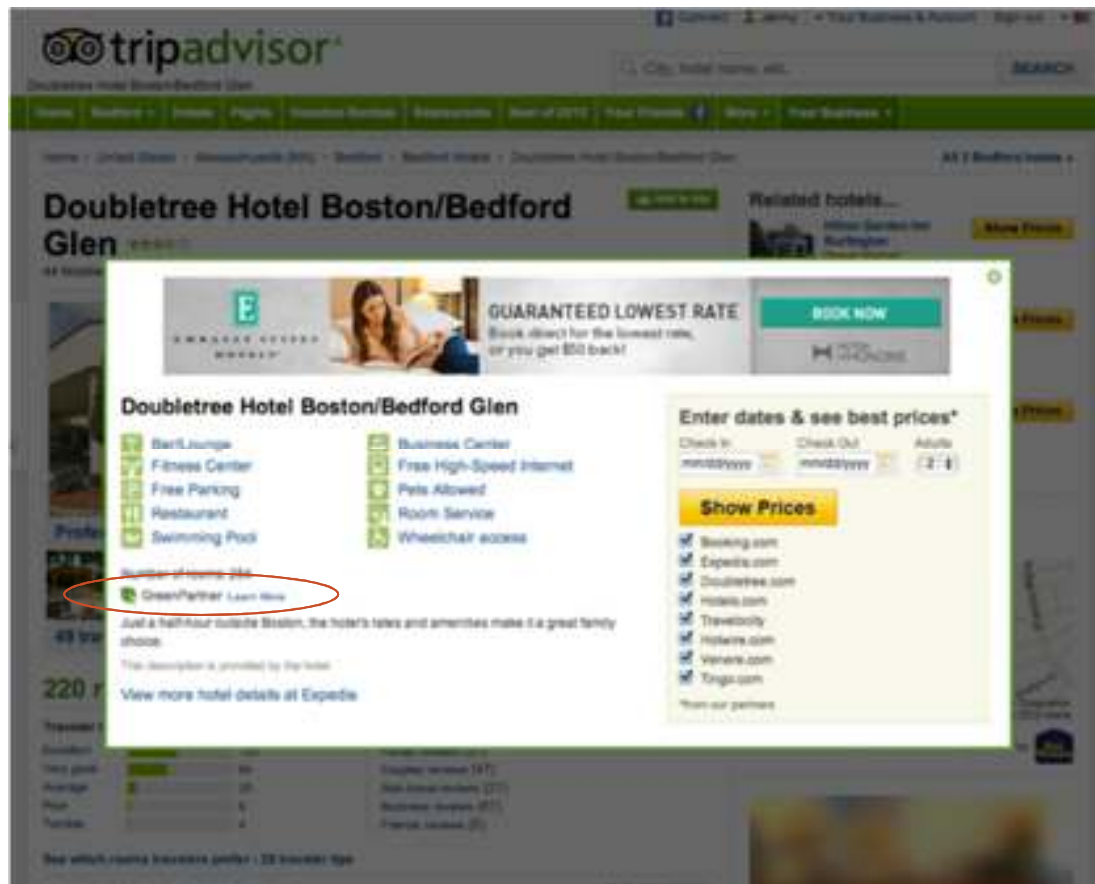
tripadvisor

Doubletree Hotel Boston/Bedford Glen

City, hotel name, etc. SEARCH

Doubletree Hotel Boston/Bedford Glen

Related hotels...

GUARANTEED LOWEST RATE
Book direct for the lowest rate, or you get $50 back!
BOOK NOW

Doubletree Hotel Boston/Bedford Glen

Bar/Lounge
Fitness Center
Free Parking
Restaurant
Swimming Pool
Business Center
Free High-Speed Internet
Pets Allowed
Room Service
Wheelchair access

Number of rooms: 284
GreenPartner Learn More
Just a half-hour outside Boston, the hotel's rates and amenities make it a great family choice.
This description is provided by the hotel.
View more hotel details at Expedia

Enter dates & see best prices*
Check In
mm/dd/yyyy
Check Out
mm/dd/yyyy
Adults
2
Show Prices
Booking.com
Expedia.com
Doubletree.com
Hotels.com
Travelocity
Hotwire.com
Venere.com
Tingo.com
*from our partners

220 r
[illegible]